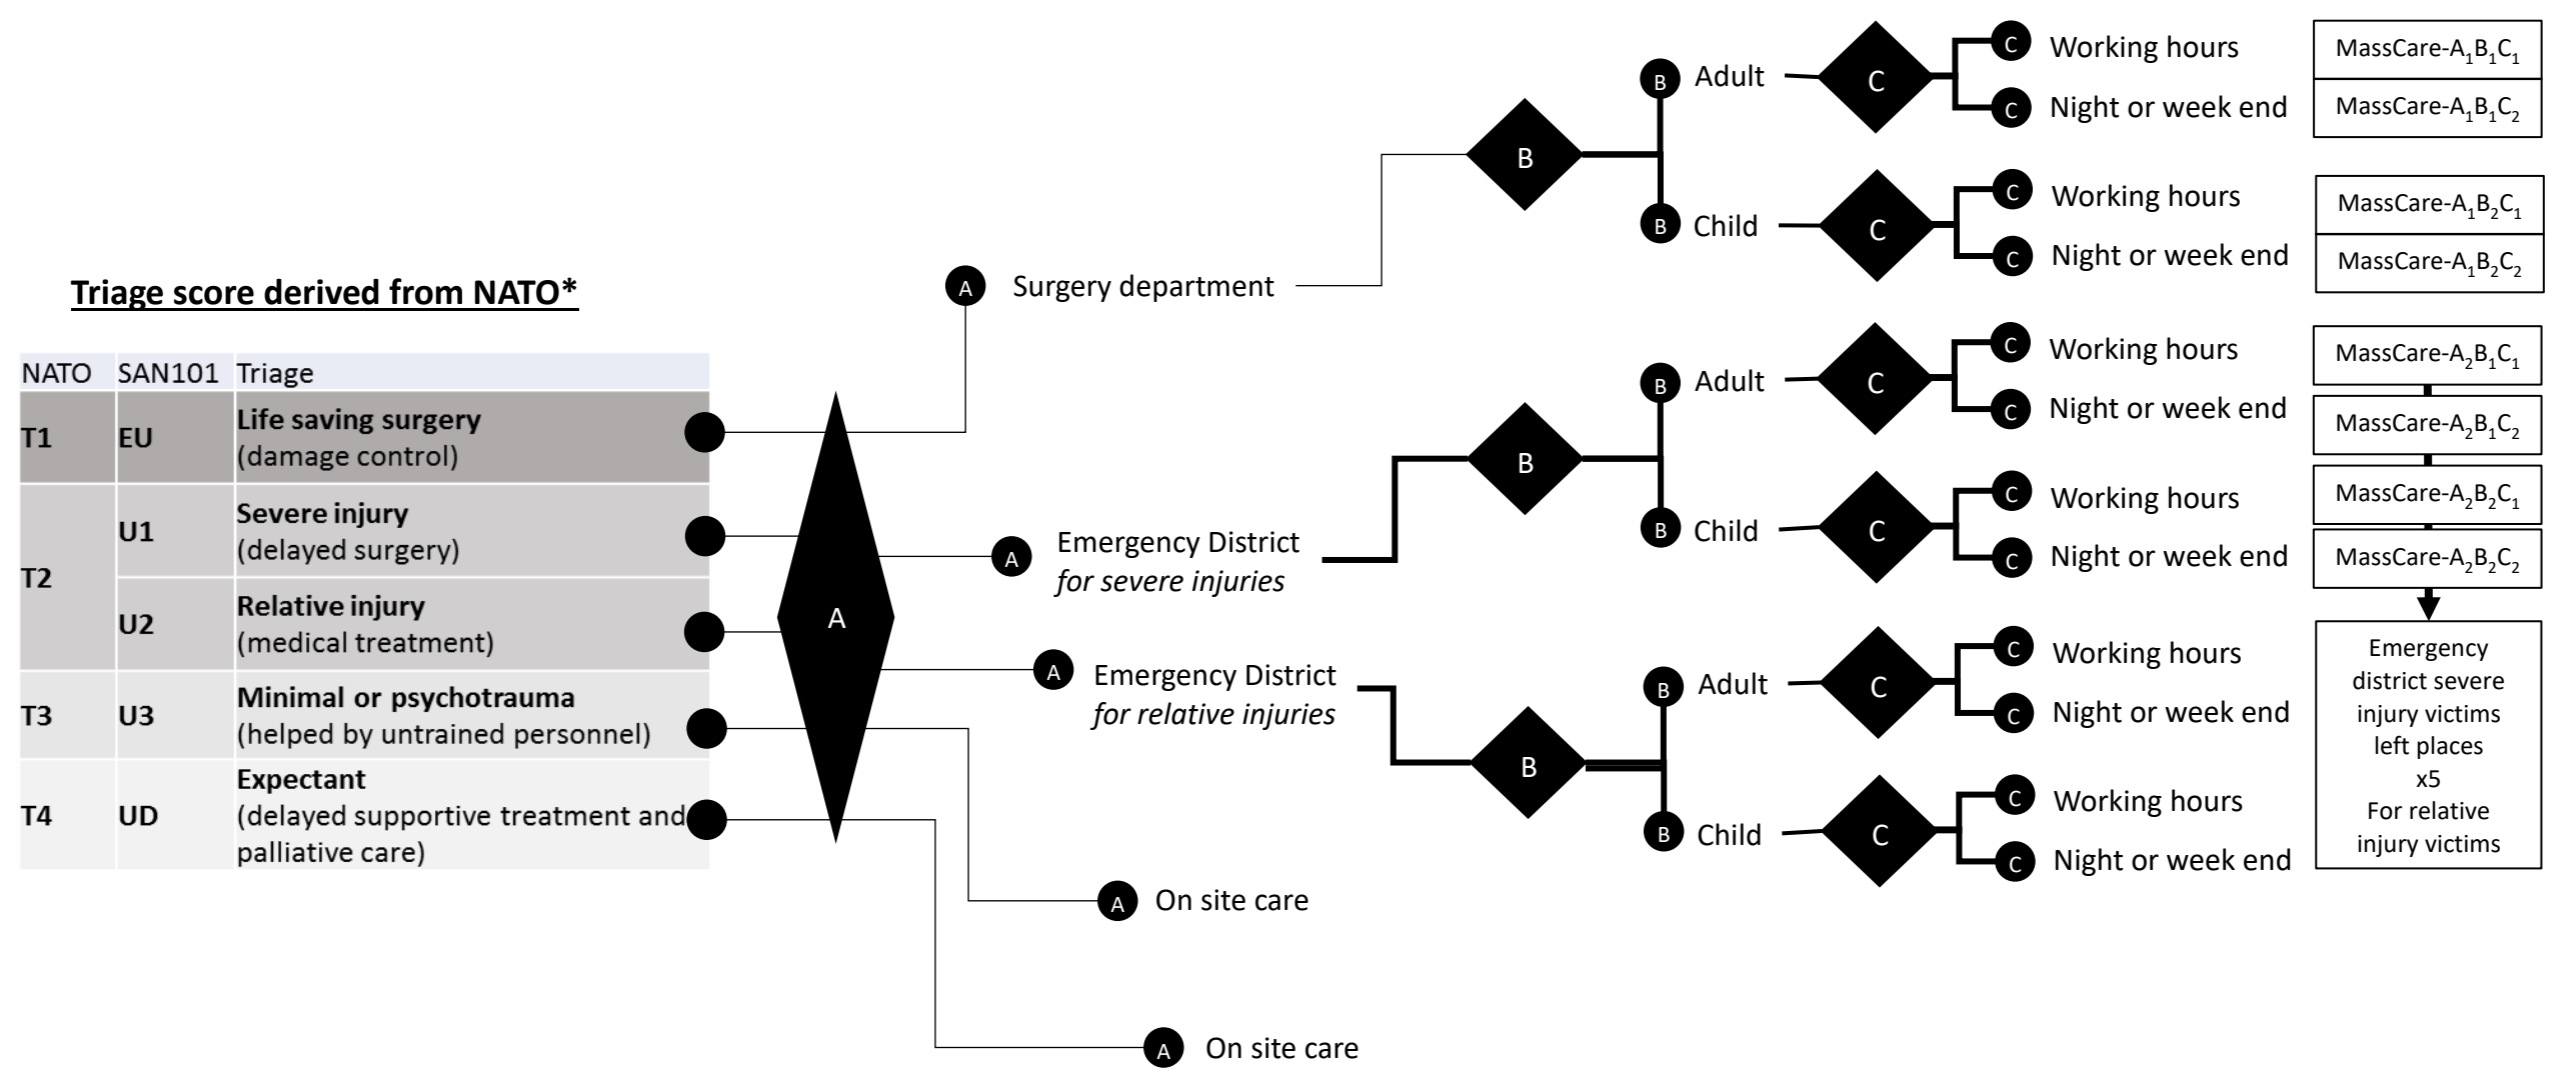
Triage score derived from NATO*

| NATO | SAN101 | Triage |
|---|---|---|
| T1 | EU | **Life saving surgery** (damage control) |
| T2 | U1 | **Severe injury** (delayed surgery) |
| | U2 | **Relative injury** (medical treatment) |
| T3 | U3 | **Minimal or psychotrauma** (helped by untrained personnel) |
| T4 | UD | **Expectant** (delayed supportive treatment and palliative care) |

A

A Surgery department

B

B Adult

C

C Working hours

C Night or week end

MassCare-$A_1B_1C_1$

MassCare-$A_1B_1C_2$

B Child

C

C Working hours

C Night or week end

MassCare-$A_1B_2C_1$

MassCare-$A_1B_2C_2$

A Emergency District *for severe injuries*

B

B Adult

C

C Working hours

C Night or week end

MassCare-$A_2B_1C_1$

MassCare-$A_2B_1C_2$

B Child

C

C Working hours

C Night or week end

MassCare-$A_2B_2C_1$

MassCare-$A_2B_2C_2$

A Emergency District *for relative injuries*

B

B Adult

C

C Working hours

C Night or week end

B Child

C

C Working hours

C Night or week end

Emergency district severe injury victims left places x5 For relative injury victims

A On site care

A On site care